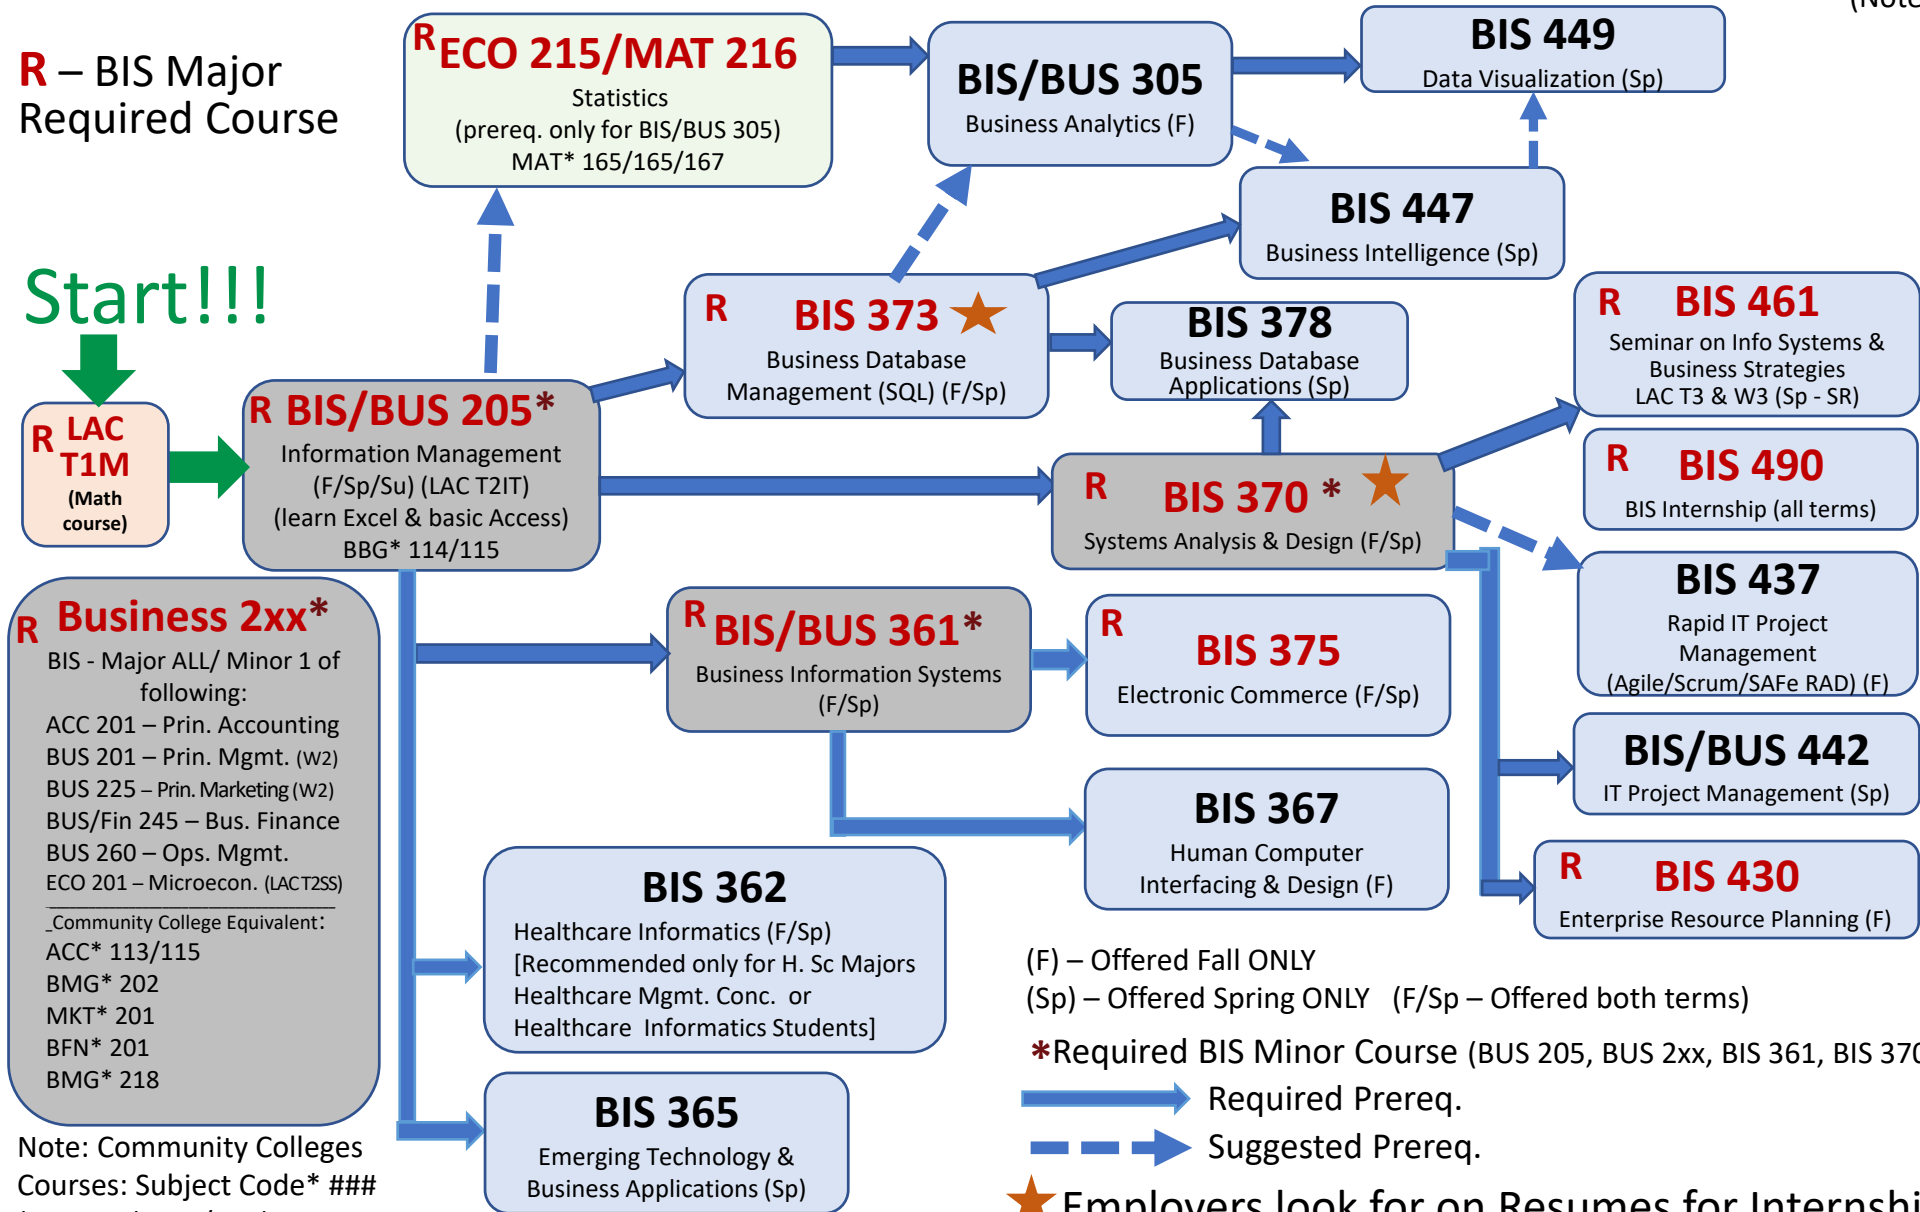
(Note

R – BIS Major Required Course

R ECO 215/MAT 216
Statistics
(prereq. only for BIS/BUS 305)
MAT* 165/165/167

BIS/BUS 305
Business Analytics (F)

BIS 449
Data Visualization (Sp)

BIS 447
Business Intelligence (Sp)

Start!!!

R LAC T1M
(Math course)

R BIS/BUS 205*
Information Management
(F/Sp/Su) (LAC T2IT)
(learn Excel & basic Access)
BBG* 114/115

R BIS 373
Business Database Management (SQL) (F/Sp)

BIS 378
Business Database Applications (Sp)

R BIS 461
Seminar on Info Systems & Business Strategies
LAC T3 & W3 (Sp - SR)

R BIS 490
BIS Internship (all terms)

R BIS 370 *
Systems Analysis & Design (F/Sp)

BIS 437
Rapid IT Project Management
(Agile/Scrum/SAFe RAD) (F)

R Business 2xx*
BIS - Major ALL/ Minor 1 of following:
ACC 201 – Prin. Accounting
BUS 201 – Prin. Mgmt. (W2)
BUS 225 – Prin. Marketing (W2)
BUS/Fin 245 – Bus. Finance
BUS 260 – Ops. Mgmt.
ECO 201 – Microecon. (LACT2SS)
_Community College Equivalent:
ACC* 113/115
BMG* 202
MKT* 201
BFN* 201
BMG* 218

R BIS/BUS 361*
Business Information Systems
(F/Sp)

R BIS 375
Electronic Commerce (F/Sp)

BIS/BUS 442
IT Project Management (Sp)

BIS 367
Human Computer Interfacing & Design (F)

R BIS 430
Enterprise Resource Planning (F)

BIS 362
Healthcare Informatics (F/Sp)
[Recommended only for H. Sc Majors Healthcare Mgmt. Conc. or Healthcare Informatics Students]

(F) – Offered Fall ONLY
(Sp) – Offered Spring ONLY (F/Sp – Offered both terms)

*Required BIS Minor Course (BUS 205, BUS 2xx, BIS 361, BIS 37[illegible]

Required Prereq.

Suggested Prereq.

BIS 365
Emerging Technology & Business Applications (Sp)

Note: Community Colleges Courses: Subject Code* ###

Employers look for on Resumes for Internshi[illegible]